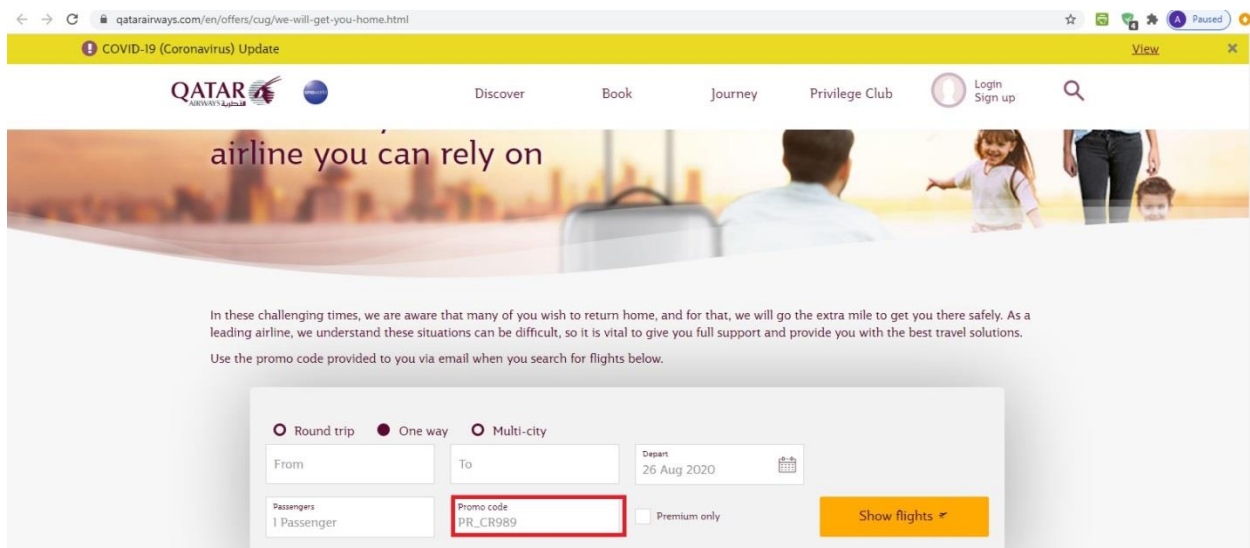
qatarairways.com/en/offers/cug/we-will-get-you-home.html

A Paused

COVID-19 (Coronavirus) Update

View

QATAR AIRWAYS القطرية

Discover

Book

Journey

Privilege Club

Login
Sign up

airline you can rely on

In these challenging times, we are aware that many of you wish to return home, and for that, we will go the extra mile to get you there safely. As a leading airline, we understand these situations can be difficult, so it is vital to give you full support and provide you with the best travel solutions.

Use the promo code provided to you via email when you search for flights below.

Round trip One way Multi-city

From

To

Depart
26 Aug 2020

Passengers
1 Passenger

Promo code
PR_CR989

Premium only

Show flights